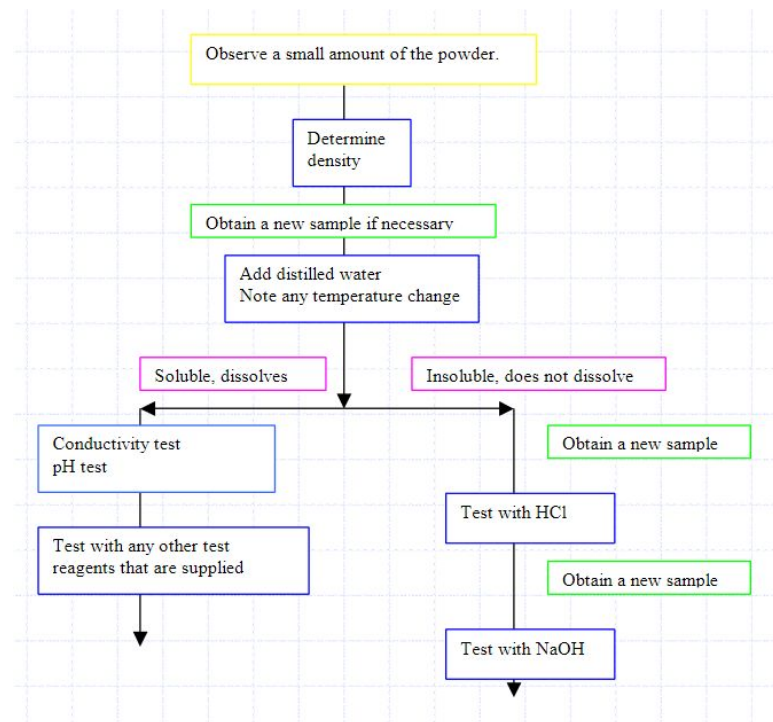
Observe a small amount of the powder.

Determine density

Obtain a new sample if necessary

Add distilled water
Note any temperature change

Soluble, dissolves

Insoluble, does not dissolve

Conductivity test
pH test

Test with any other test reagents that are supplied

Obtain a new sample

Test with HCl

Obtain a new sample

Test with NaOH